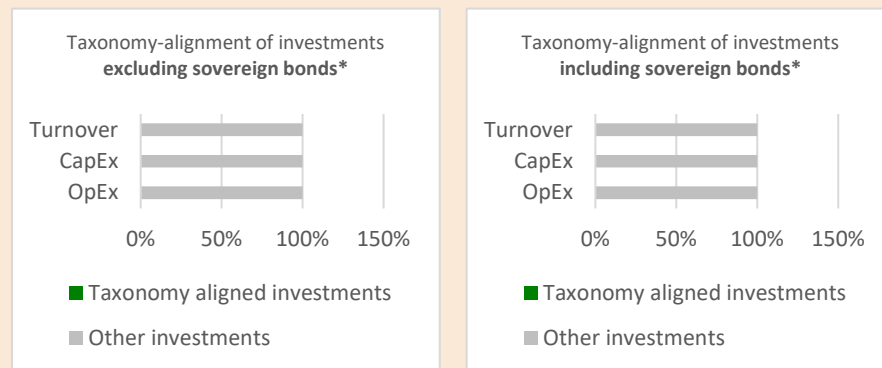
Taxonomy-alignment of investments **excluding sovereign bonds***

Turnover
CapEx
OpEx

0% 50% 100% 150%

Taxonomy aligned investments

Other investments

Taxonomy-alignment of investments **including sovereign bonds***

Turnover
CapEx
OpEx

0% 50% 100% 150%

Taxonomy aligned investments

Other investments